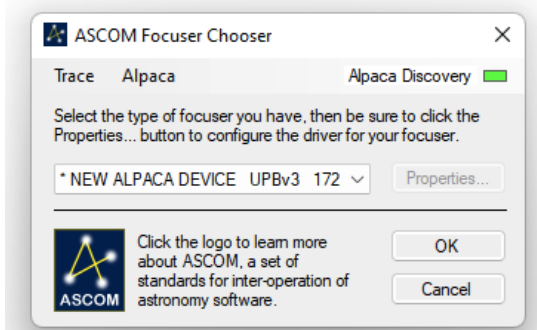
ASCOM Focuser Chooser
×

Trace Alpaca Alpaca Discovery

Select the type of focuser you have, then be sure to click the Properties... button to configure the driver for your focuser.

* NEW ALPACA DEVICE UPBv3 172
Properties...

ASCOM

Click the logo to learn more about ASCOM, a set of standards for inter-operation of astronomy software.

OK

Cancel